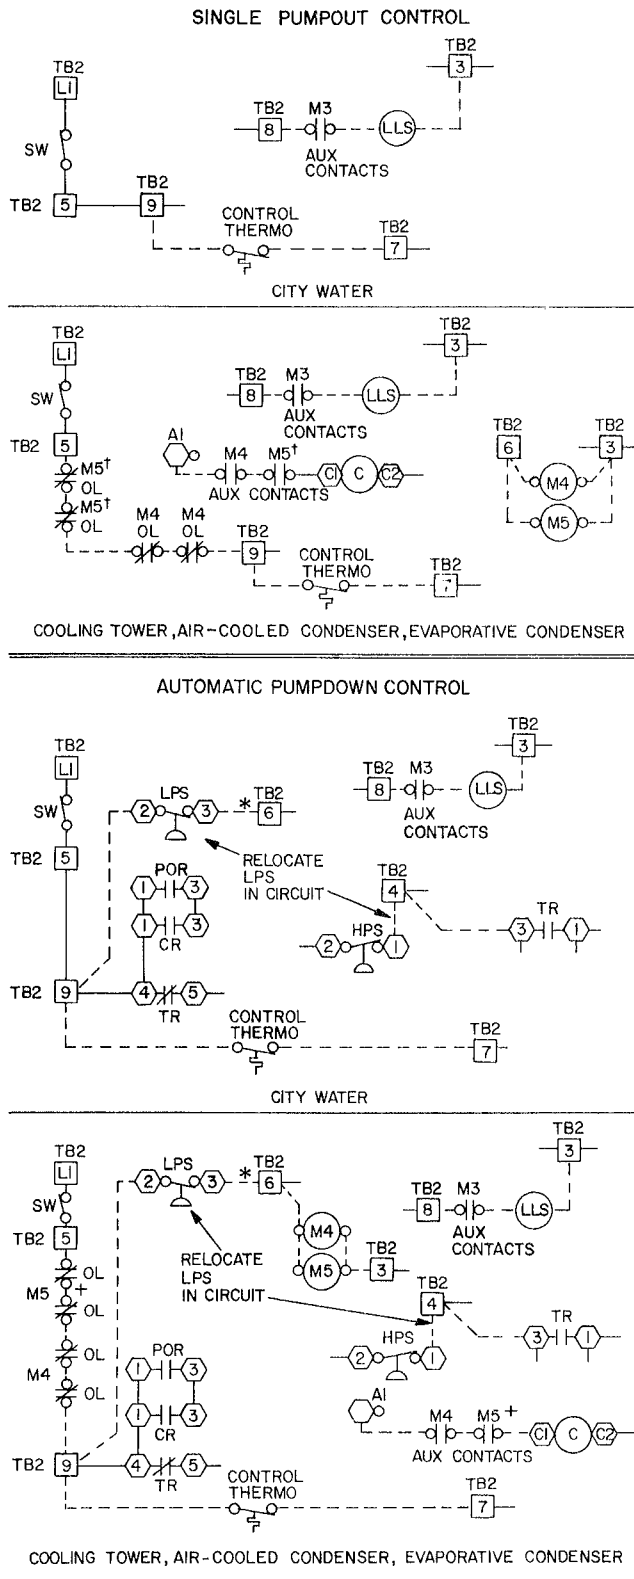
SINGLE PUMPOUT CONTROL

TB2
L1
SW
TB2 5
TB2
9
TB2
3
TB2
8
M3
LLS
AUX CONTACTS
CONTROL THERMO
TB2
7

CITY WATER

TB2
L1
SW
TB2 5
M5†
OL
M5†
OL
M4 OL
M4 OL
TB2
9
TB2
3
TB2
8
M3
LLS
AUX CONTACTS
A1
M4
M5†
C1
C
C2
AUX CONTACTS
TB2
6
TB2
3
M4
M5
CONTROL THERMO
TB2
7

COOLING TOWER, AIR-COOLED CONDENSER, EVAPORATIVE CONDENSER

AUTOMATIC PUMPDOWN CONTROL

TB2
L1
SW
TB2 5
LPS
2
3
*
TB2
6
TB2
3
TB2
8
M3
LLS
AUX CONTACTS
RELOCATE LPS IN CIRCUIT
POR
1
3
1
3
CR
TB2
4
HPS
2
1
TR
3
1
TB2 9
4
5
TR
CONTROL THERMO
TB2
7

CITY WATER

TB2
L1
SW
TB2 5
OL
M5 +
OL
OL
M4
OL
LPS
2
3
*
TB2
6
M4
M5
TB2
3
TB2
3
TB2
8
M3
LLS
AUX CONTACTS
RELOCATE LPS IN CIRCUIT
TB2
4
TR
3
1
HPS
2
1
POR
1
3
1
3
CR
A1
M4
M5 +
C1
C
C2
AUX CONTACTS
TB2 9
4
5
TR
CONTROL THERMO
TB2
7

COOLING TOWER, AIR-COOLED CONDENSER, EVAPORATIVE CONDENSER